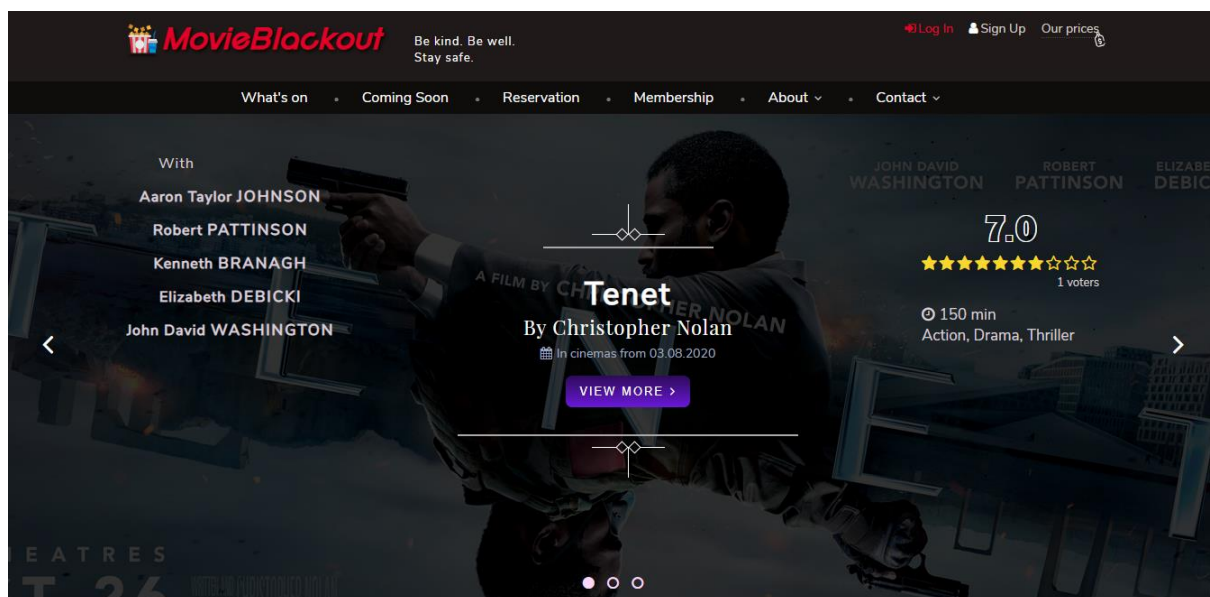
MovieBlackout

Be kind. Be well.
Stay safe.

Log In Sign Up Our prices

What's on • Coming Soon • Reservation • Membership • About • Contact

With
Aaron Taylor JOHNSON
Robert PATTINSON
Kenneth BRANAGH
Elizabeth DEBICKI
John David WASHINGTON

A FILM BY CHRISTOPHER NOLAN

Tenet
By Christopher Nolan
In cinemas from 03.08.2020
VIEW MORE ›

JOHN DAVID WASHINGTON ROBERT PATTINSON ELIZABE DEBIC

7.0
1 voters
150 min
Action, Drama, Thriller

EATRES